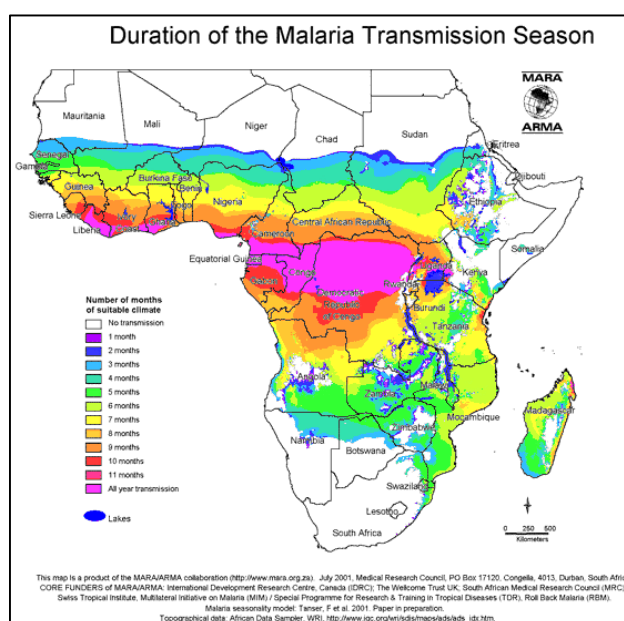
Duration of the Malaria Transmission Season

MARA
ARMA

Mauritania
Mali
Niger
Chad
Sudan
Eritrea
Senegal
Gambia
Burkina Faso
Djibouti
Guinea
Benin
Nigeria
Ethiopia
Sierra Leone
Ivory Coast
Ghana
Togo
Central African Republic
Liberia
Cameroon
Somalia
Equatorial Guinea
Congo
Uganda
Kenya
Gabon
Democratic Republic of Congo
Rwanda
Burundi
Tanzania
Angola
Malawi
Zambia
Mocambique
Madagascar
Zimbabwe
Namibia
Botswana
Swaziland
Lesotho
South Africa

Number of months of suitable climate
No transmission
1 month
2 months
3 months
4 months
5 months
6 months
7 months
8 months
9 months
10 months
11 months
All year transmission

Lakes

0 250 500
Kilometers

This map is a product of the MARA/ARMA collaboration (http://www.mara.org.za). July 2001, Medical Research Council, PO Box 17120, Congella, 4013, Durban, South Afri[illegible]
CORE FUNDERS of MARA/ARMA: International Development Research Centre, Canada (IDRC); The Wellcome Trust UK; South African Medical Research Council (MRC)
Swiss Tropical Institute, Multilateral Initiative on Malaria (MIM) / Special Programme for Research & Training in Tropical Diseases (TDR), Roll Back Malaria (RBM).
Malaria seasonality model: Tanser, F et al. 2001. Paper in preparation.
Topographical data: African Data Sampler, WRI, http://www.igc.org/wri/sdis/maps/ads/ads_idx.htm.